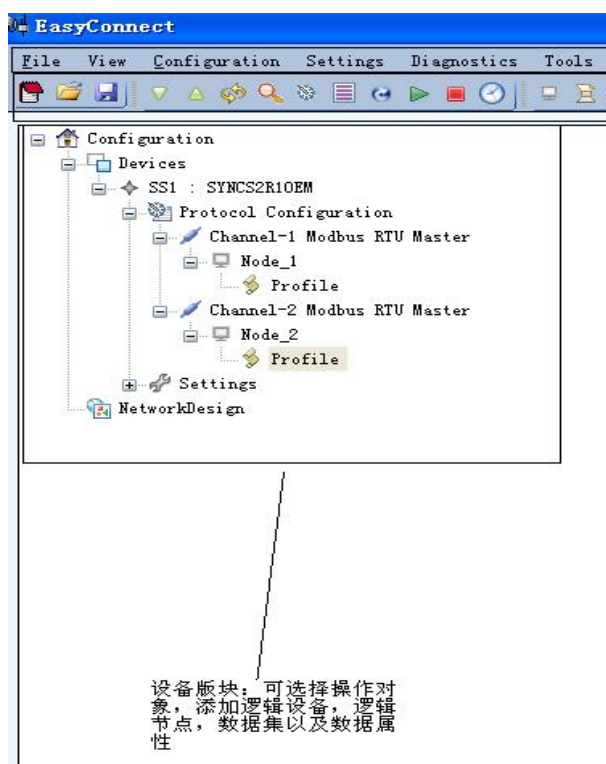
EasyConnect

File View Configuration Settings Diagnostics Tools

Configuration
Devices
SS1 : SYNCS2R1OEM
Protocol Configuration
Channel-1 Modbus RTU Master
Node_1
Profile
Channel-2 Modbus RTU Master
Node_2
Profile
Settings
NetworkDesign

设备版块：可选择操作对象，添加逻辑设备，逻辑节点，数据集以及数据属性